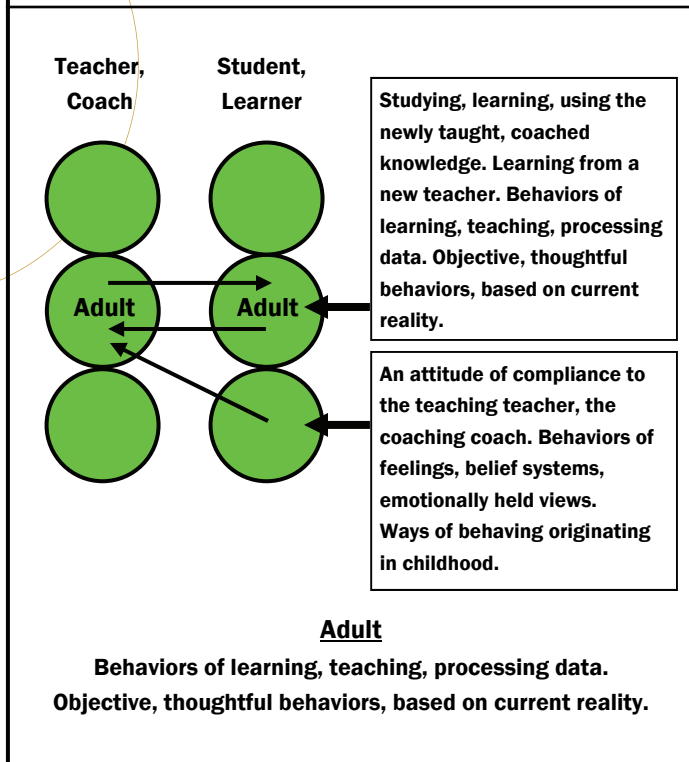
Teacher, Coach

Student, Learner

Studying, learning, using the newly taught, coached knowledge. Learning from a new teacher. Behaviors of learning, teaching, processing data. Objective, thoughtful behaviors, based on current reality.

Adult

Adult

An attitude of compliance to the teaching teacher, the coaching coach. Behaviors of feelings, belief systems, emotionally held views. Ways of behaving originating in childhood.

Adult

Behaviors of learning, teaching, processing data. Objective, thoughtful behaviors, based on current reality.